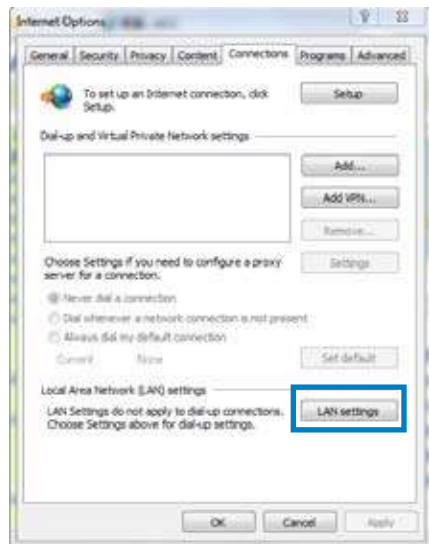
Internet Options

?

General | Security | Privacy | Content | Connections | Programs | Advanced

To set up an Internet connection, click Setup.

Setup

Dial-up and Virtual Private Network settings

Add...

Add VPN...

Remove...

Choose Settings if you need to configure a proxy server for a connection.

Settings

Never dial a connection

Dial whenever a network connection is not present

Always dial my default connection

Current None

Set default

Local Area Network (LAN) settings

LAN Settings do not apply to dial-up connections. Choose Settings above for dial-up settings.

LAN settings

OK

Cancel

Apply